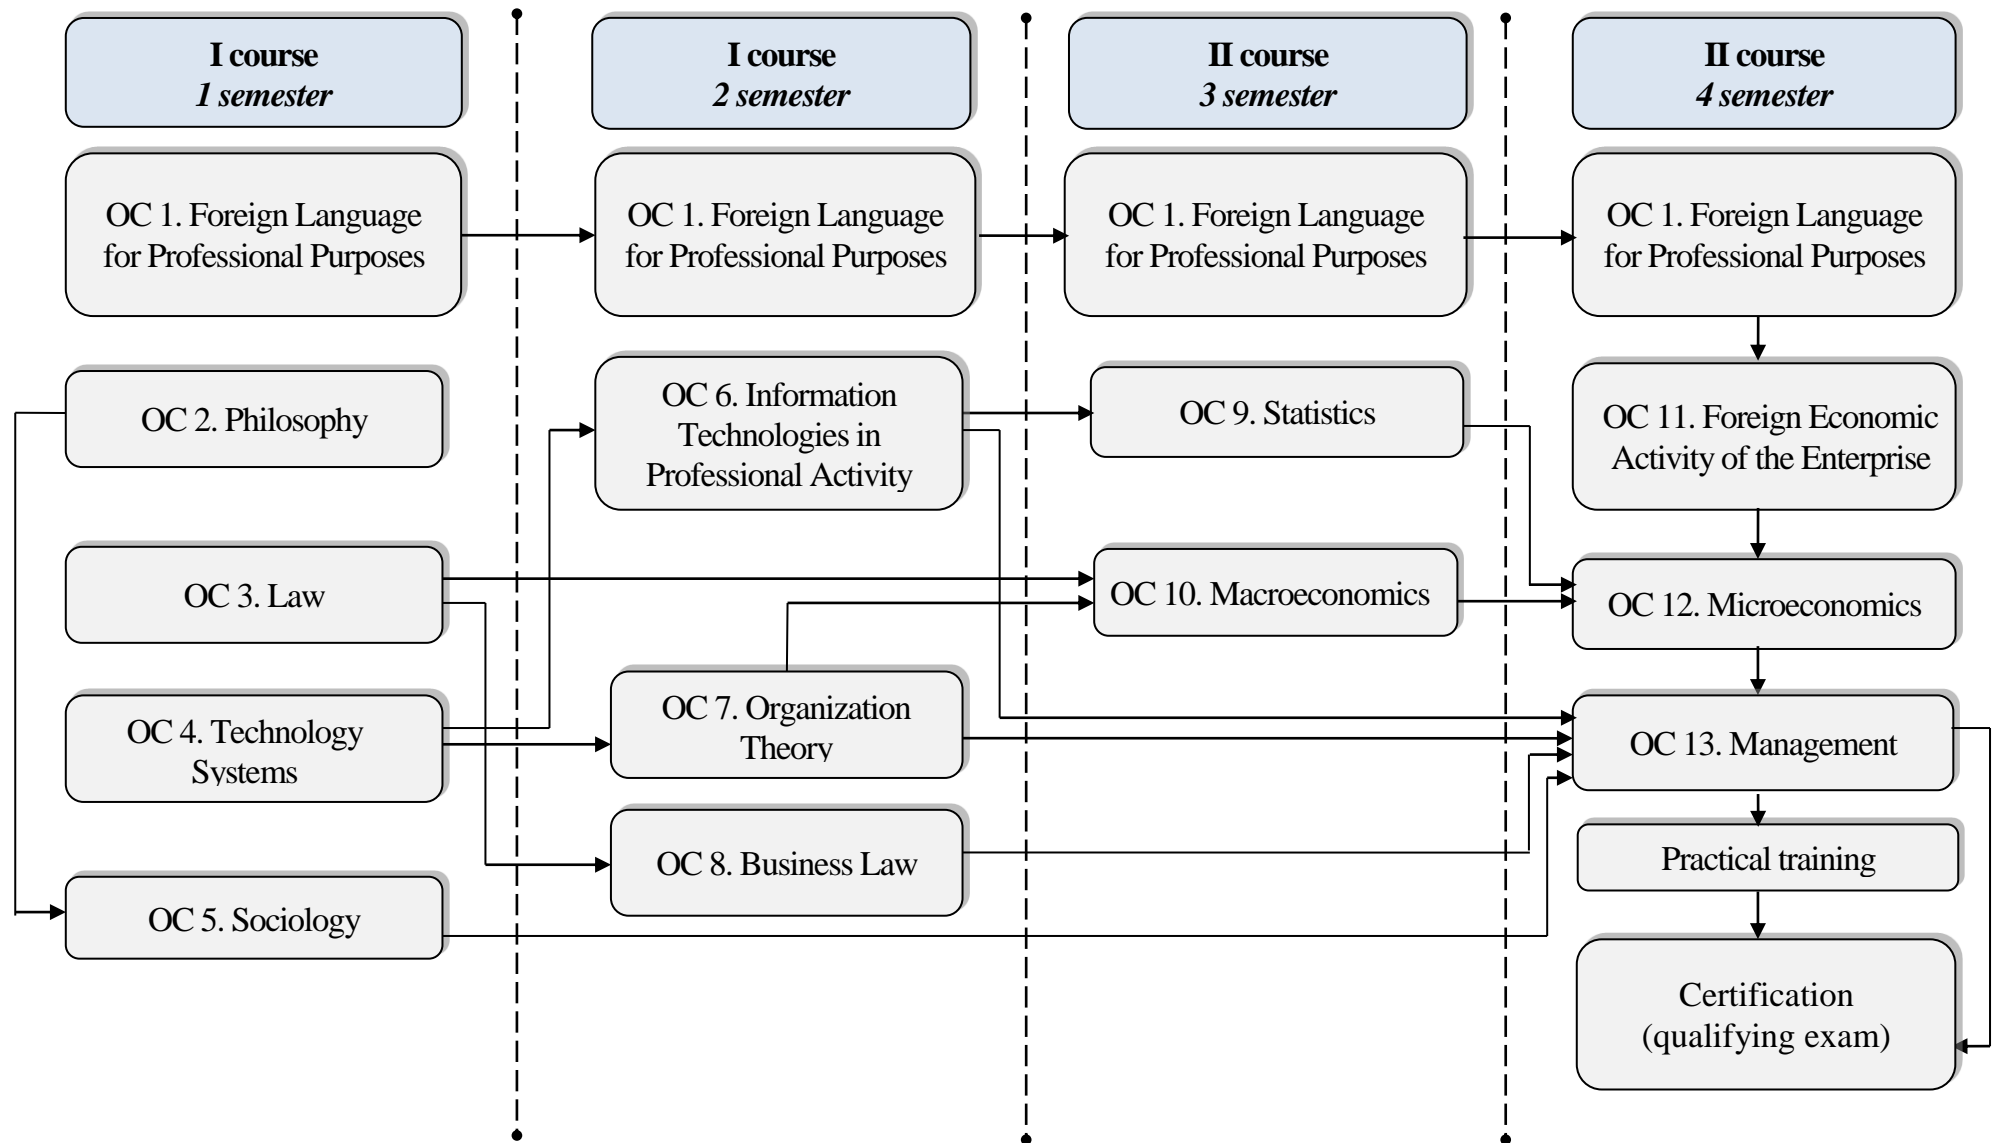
I course
1 semester

I course
2 semester

II course
3 semester

II course
4 semester

OC 1. Foreign Language for Professional Purposes

OC 1. Foreign Language for Professional Purposes

OC 1. Foreign Language for Professional Purposes

OC 1. Foreign Language for Professional Purposes

OC 2. Philosophy

OC 6. Information Technologies in Professional Activity

OC 9. Statistics

OC 11. Foreign Economic Activity of the Enterprise

OC 3. Law

OC 10. Macroeconomics

OC 12. Microeconomics

OC 4. Technology Systems

OC 7. Organization Theory

OC 13. Management

OC 8. Business Law

Practical training

OC 5. Sociology

Certification (qualifying exam)